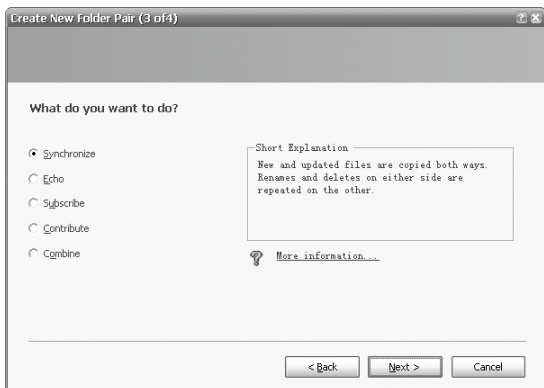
Create New Folder Pair (3 of4)

What do you want to do?

Synchronize

Echo

Subscribe

Contribute

Combine

Short Explanation

New and updated files are copied both ways. Renames and deletes on either side are repeated on the other.

More information...

< Back

Next >

Cancel